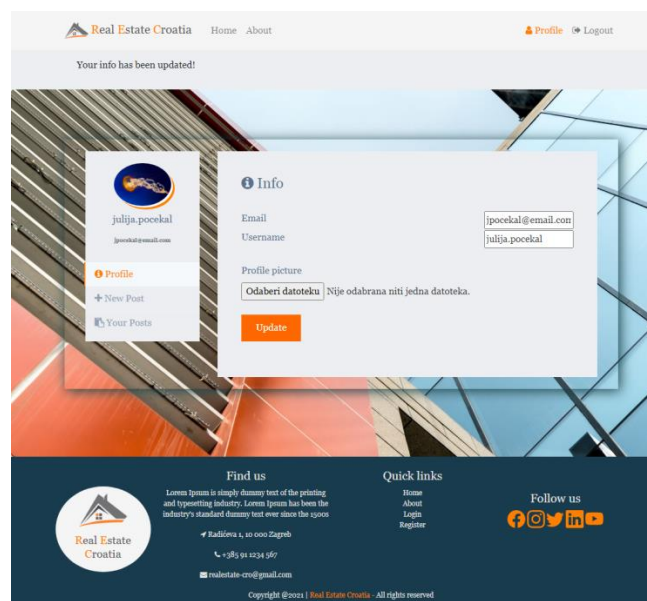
Real Estate Croatia Home About

Profile Logout

Your info has been updated!

julija.pocekal

jpocekal@email.com

Profile

+ New Post

Your Posts

Info

Email jpocekal@email.con

Username julija.pocekal

Profile picture

Odaberi datoteku Nije odabrana niti jedna datoteka.

Update

Real Estate Croatia

Find us

Lorem Ipsum is simply dummy text of the printing and typesetting industry. Lorem Ipsum has been the industry's standard dummy text ever since the 1500s

Radićeva 1, 10 000 Zagreb

+385 91 1234 567

realestate-cro@gmail.com

Quick links

Home

About

Login

Register

Follow us

Copyright @2021 | Real Estate Croatia - All rights reserved